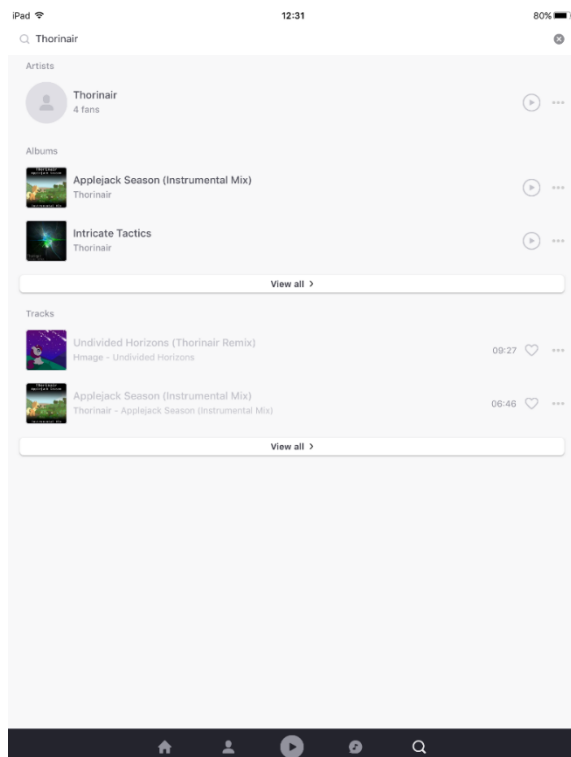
iPad 12:31 80%

Thorinair

Artists

Thorinair
4 fans

Albums

Applejack Season (Instrumental Mix)
Thorinair

Intricate Tactics
Thorinair

View all >

Tracks

Undivided Horizons (Thorinair Remix)
Hmage - Undivided Horizons
09:27

Applejack Season (Instrumental Mix)
Thorinair - Applejack Season (Instrumental Mix)
06:46

View all >